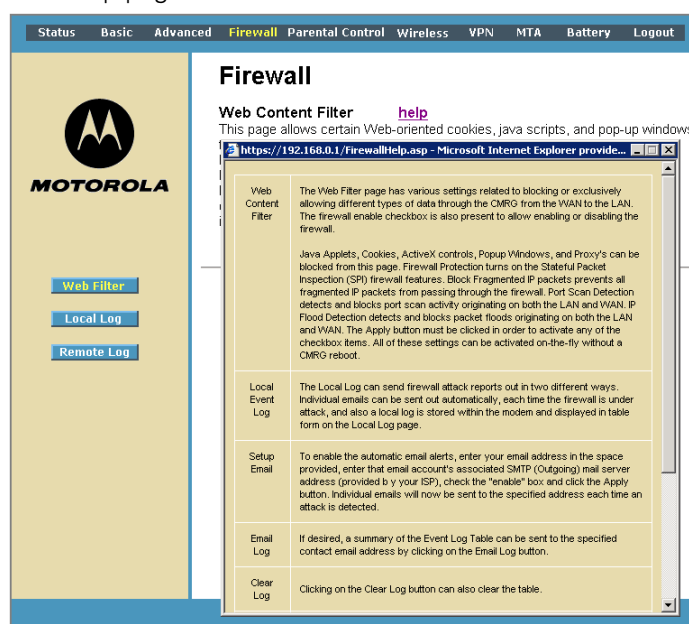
Status Basic Advanced Firewall Parental Control Wireless VPN MTA Battery Logout

MOTOROLA

Web Filter

Local Log

Remote Log

Firewall

Web Content Filter help

This page allows certain Web-oriented cookies, java scripts, and pop-up windows

https://192.168.0.1/FirewallHelp.asp - Microsoft Internet Explorer provide...

| | |
|---|---|
| Web Content Filter | The Web Filter page has various settings related to blocking or exclusively allowing different types of data through the CMRG from the WAN to the LAN. The firewall enable checkbox is also present to allow enabling or disabling the firewall.<br><br>Java Applets, Cookies, ActiveX controls, Popup Windows, and Proxy's can be blocked from this page. Firewall Protection turns on the Stateful Packet Inspection (SPI) firewall features. Block Fragmented IP packets prevents all fragmented IP packets from passing through the firewall. Port Scan Detection detects and blocks port scan activity originating on both the LAN and WAN. IP Flood Detection detects and blocks packet floods originating on both the LAN and WAN. The Apply button must be clicked in order to activate any of the checkbox items. All of these settings can be activated on-the-fly without a CMRG reboot. |
| Local Event Log | The Local Log can send firewall attack reports out in two different ways. Individual emails can be sent out automatically, each time the firewall is under attack, and also a local log is stored within the modem and displayed in table form on the Local Log page. |
| Setup Email | To enable the automatic email alerts, enter your email address in the space provided, enter that email account's associated SMTP (Outgoing) mail server address (provided b y your ISP), check the "enable" box and click the Apply button. Individual emails will now be sent to the specified address each time an attack is detected. |
| Email Log | If desired, a summary of the Event Log Table can be sent to the specified contact email address by clicking on the Email Log button. |
| Clear Log | Clicking on the Clear Log button can also clear the table. |